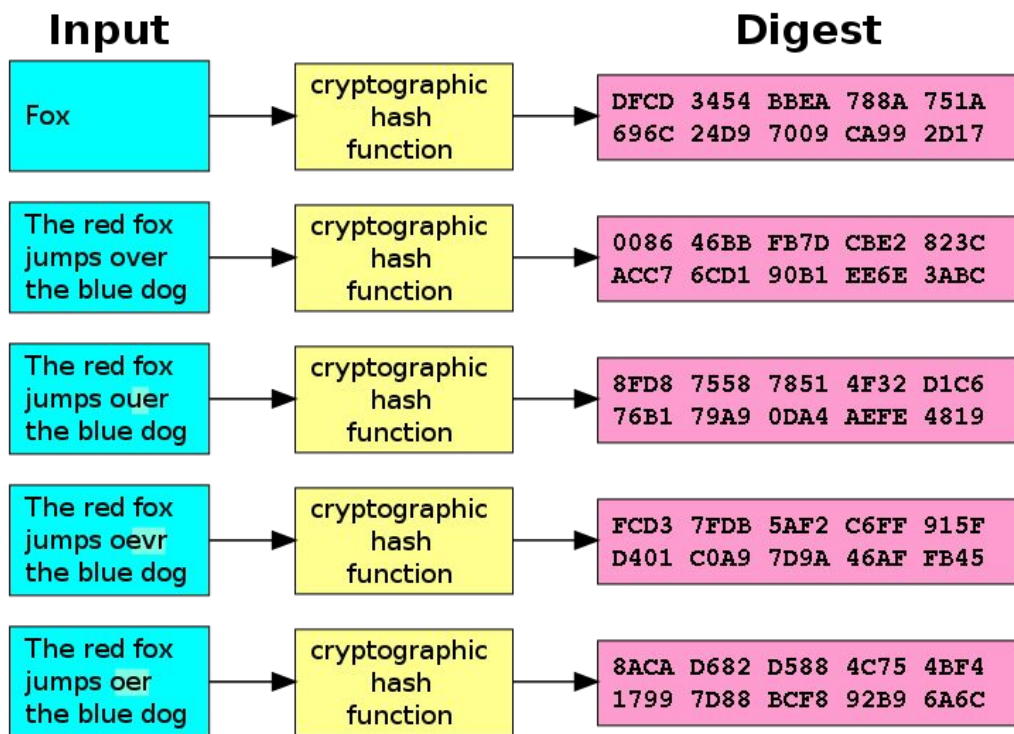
Input

Digest

Fox

cryptographic hash function

DFCD 3454 BBEA 788A 751A 696C 24D9 7009 CA99 2D17

The red fox jumps over the blue dog

cryptographic hash function

0086 46BB FB7D CBE2 823C ACC7 6CD1 90B1 EE6E 3ABC

The red fox jumps ouer the blue dog

cryptographic hash function

8FD8 7558 7851 4F32 D1C6 76B1 79A9 0DA4 AEFE 4819

The red fox jumps oevr the blue dog

cryptographic hash function

FCD3 7FDB 5AF2 C6FF 915F D401 C0A9 7D9A 46AF FB45

The red fox jumps oer the blue dog

cryptographic hash function

8ACA D682 D588 4C75 4BF4 1799 7D88 BCF8 92B9 6A6C